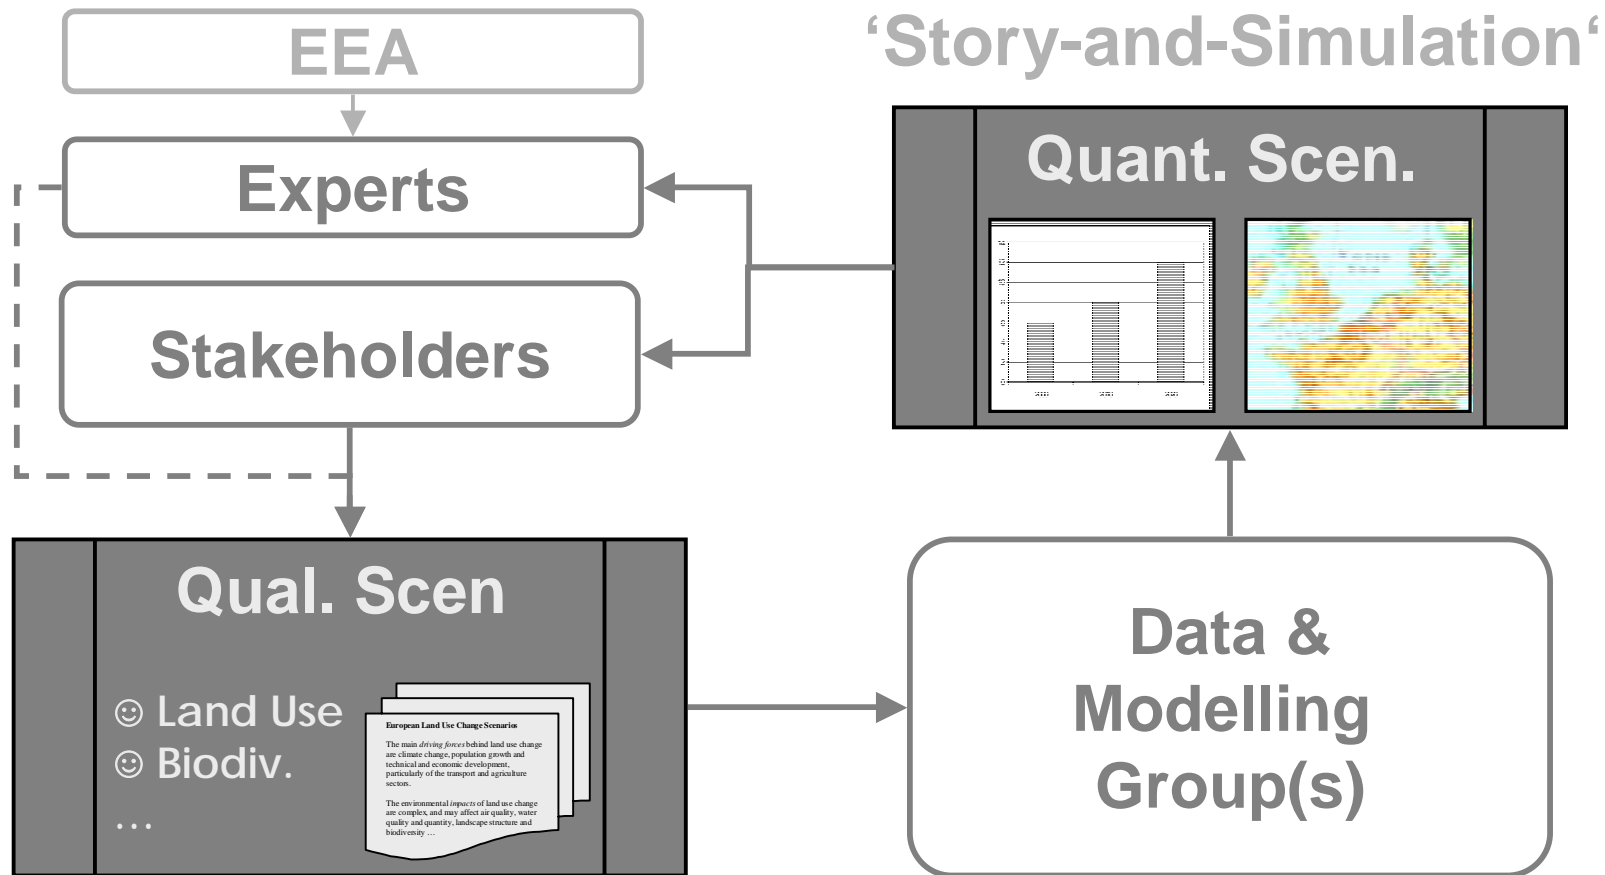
EEA

'Story-and-Simulation'

Experts

Stakeholders

Quant. Scen.

Qual. Scen

☺ Land Use
☺ Biodiv.
…

European Land Use Change Scenarios

The main *driving forces* behind land use change are climate change, population growth and technical and economic development, particularly of the transport and agriculture sectors.

The environmental *impacts* of land use change are complex, and may affect air quality, water quality and quantity, landscape structure and biodiversity …

Data & Modelling Group(s)